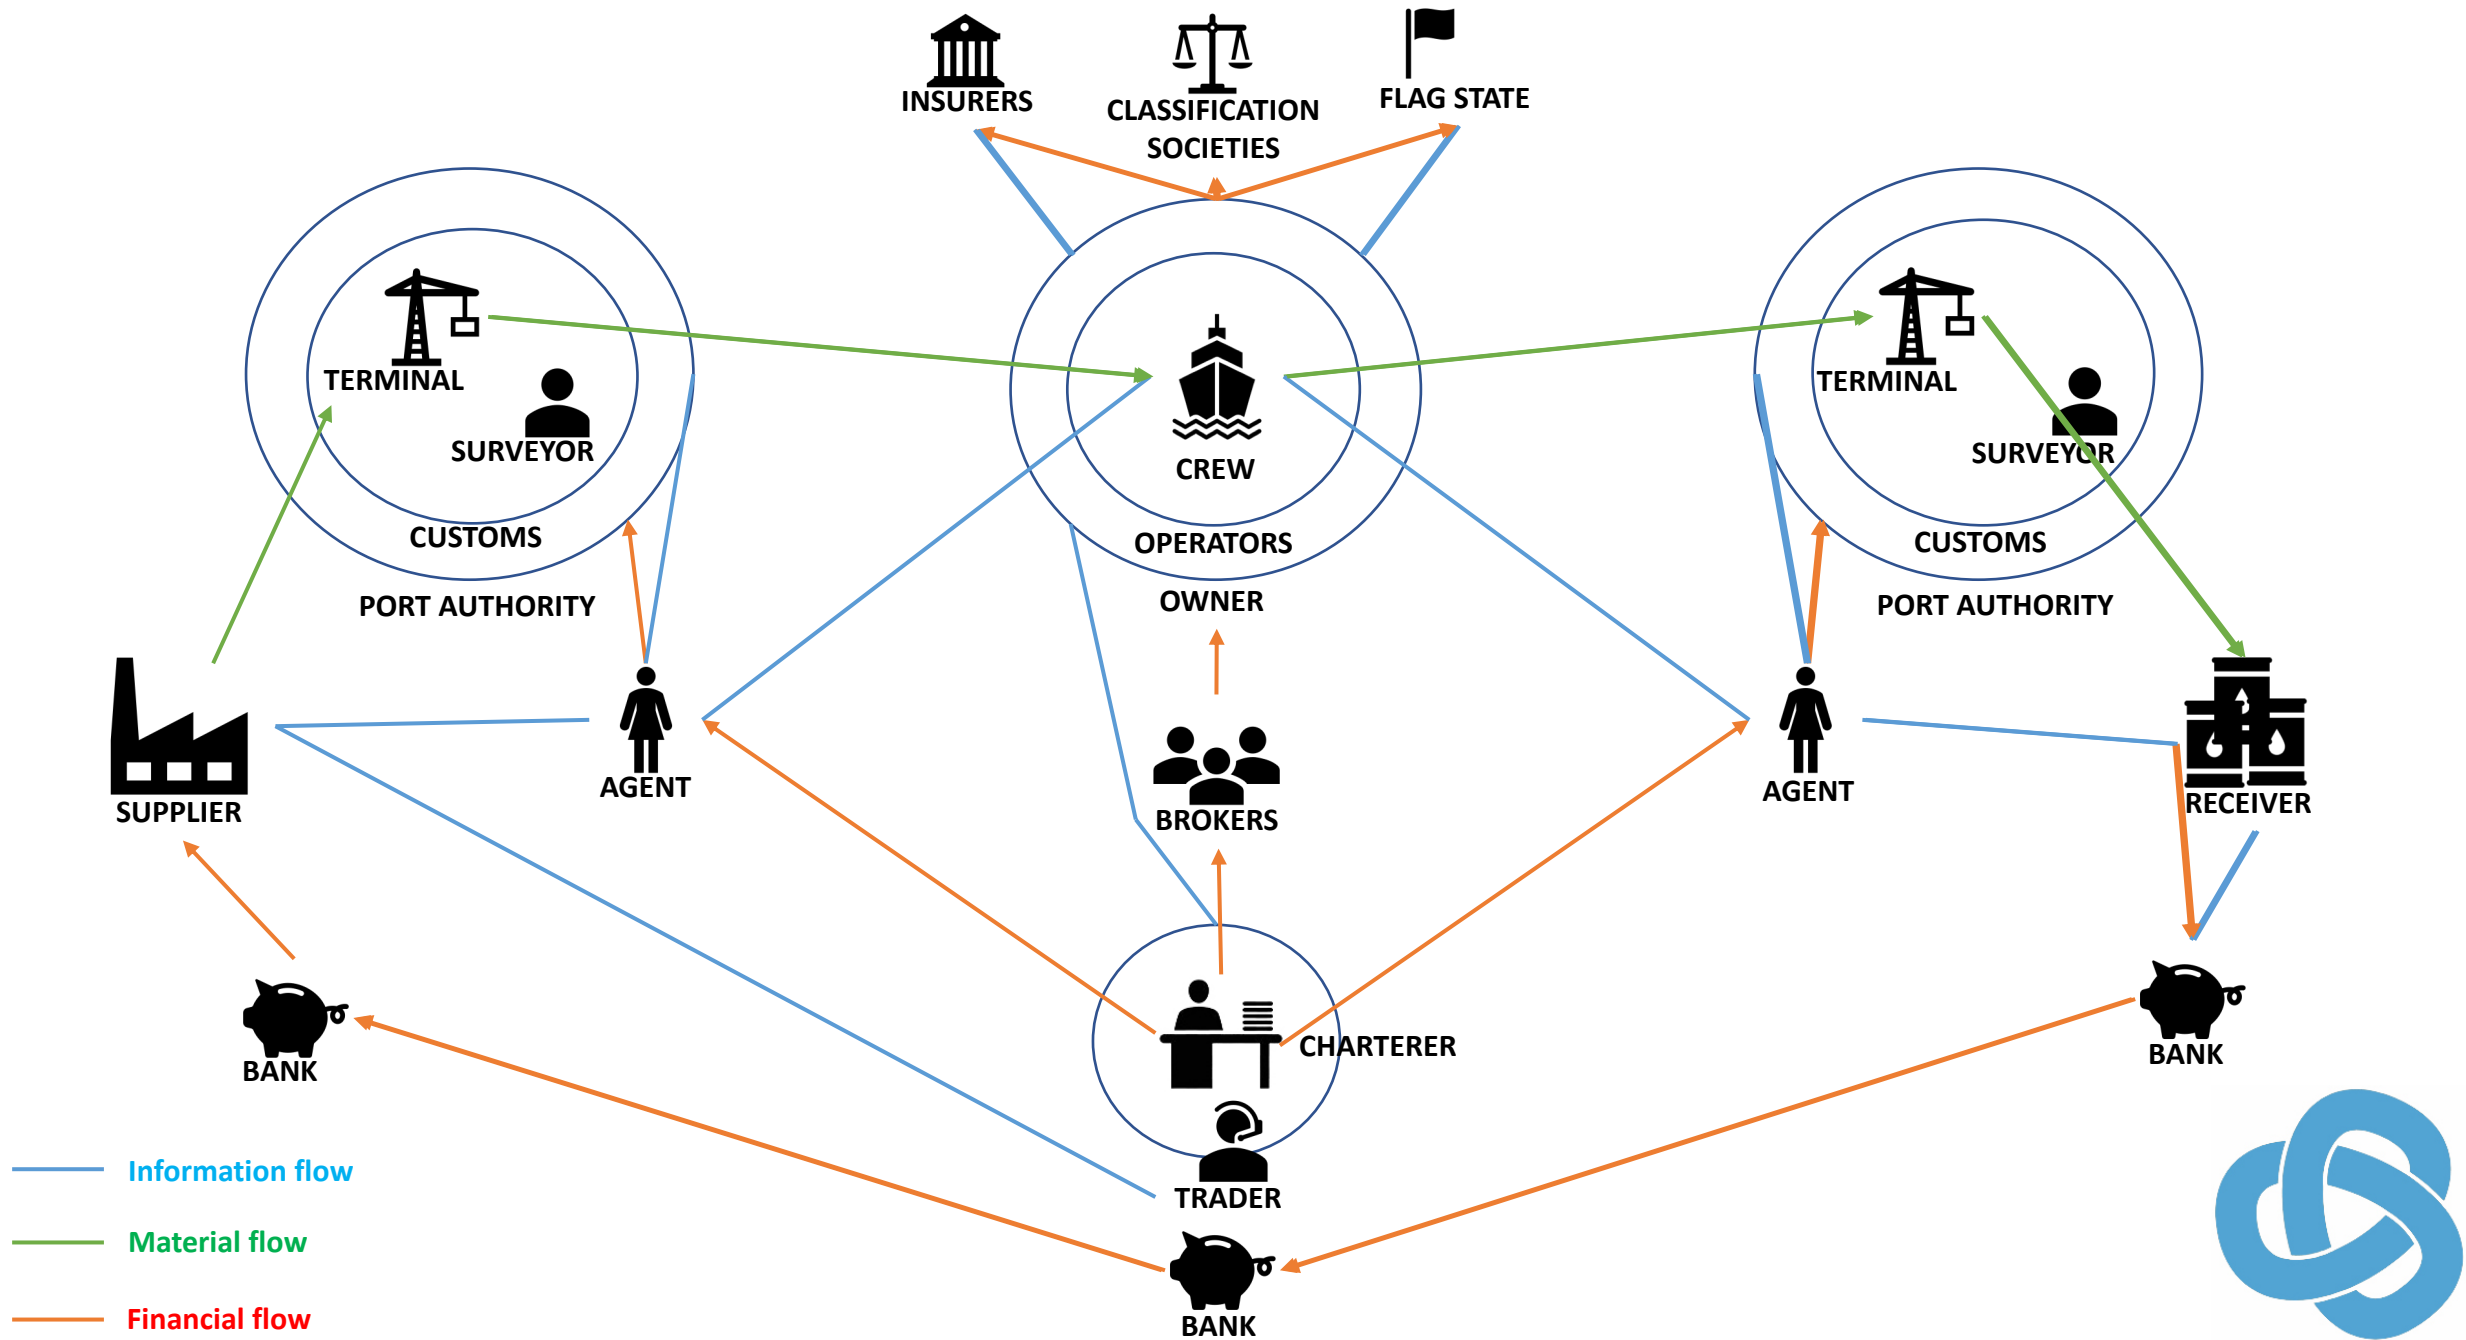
INSURERS

CLASSIFICATION SOCIETIES

FLAG STATE

TERMINAL

SURVEYOR

CUSTOMS

PORT AUTHORITY

CREW

OPERATORS

OWNER

TERMINAL

SURVEYOR

CUSTOMS

PORT AUTHORITY

SUPPLIER

AGENT

BROKERS

AGENT

RECEIVER

BANK

CHARTERER

BANK

TRADER

BANK

Information flow

Material flow

Financial flow